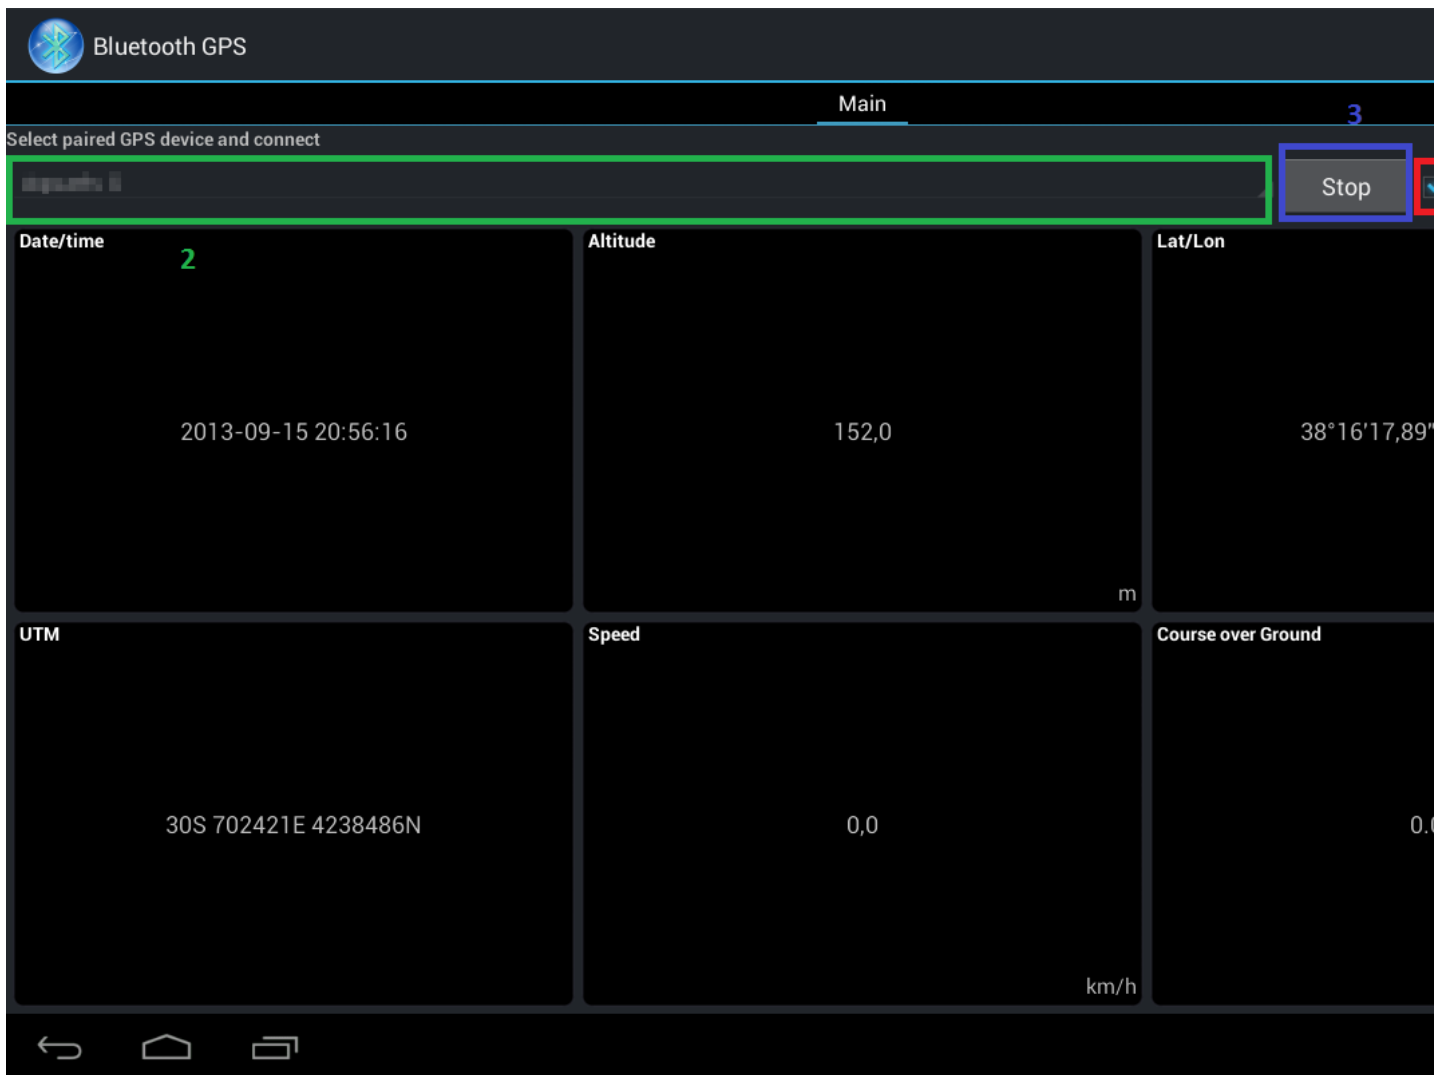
Bluetooth GPS

Main

3

Select paired GPS device and connect

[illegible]

Stop

Date/time

2

2013-09-15 20:56:16

Altitude

152,0

m

Lat/Lon

38°16'17,89"

UTM

30S 702421E 4238486N

Speed

0,0

km/h

Course over Ground

0.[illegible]